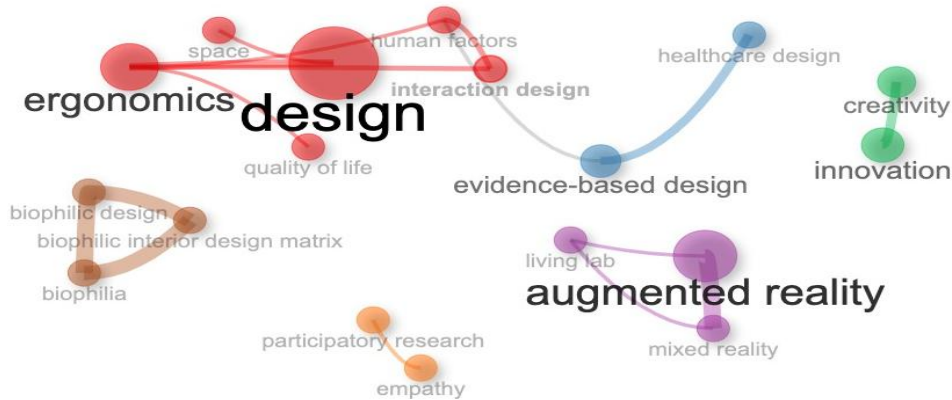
space
human factors
ergonomics
design
interaction design
quality of life
healthcare design
creativity
innovation
evidence-based design
biophilic design
biophilic interior design matrix
biophilia
living lab
augmented reality
mixed reality
participatory research
empathy